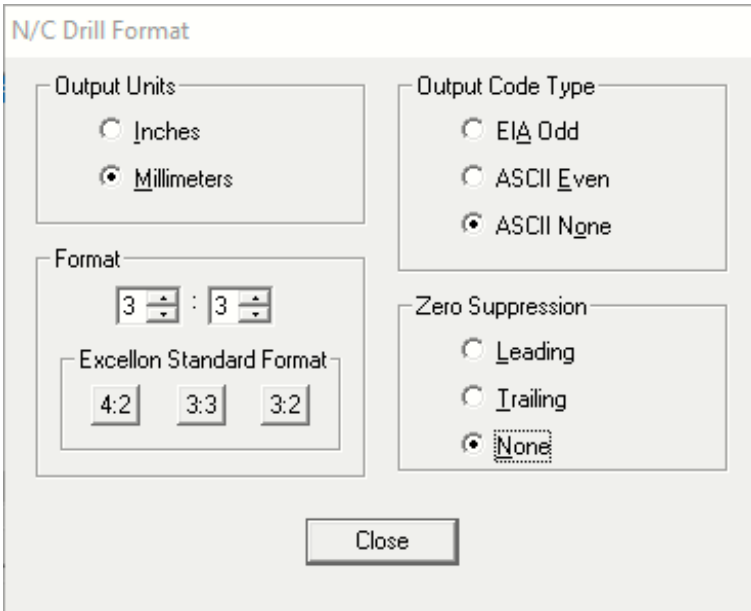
N/C Drill Format

Output Units

Inches

Millimeters

Format

3 : 3

Excellon Standard Format

4:2

3:3

3:2

Output Code Type

EIA Odd

ASCII Even

ASCII None

Zero Suppression

Leading

Trailing

None

Close